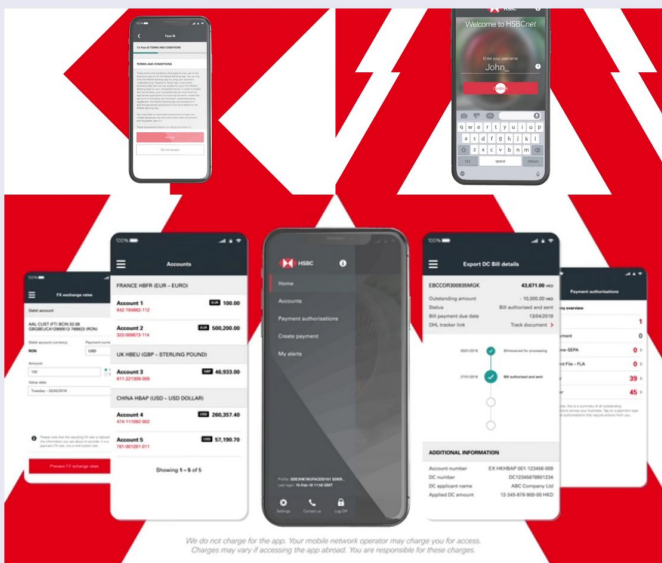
Welcome to HSBCnet

John_

FX exchange rates

Select account

Accounts

FRANCE HBFR (EUR - EURO)

Account 1
EUR 100.00

Account 2
EUR 500,200.00

UK HBEU (GBP - STERLING POUND)

Account 3
GBP 46,933.00

CHINA HBAP (USD - USD DOLLAR)

Account 4
USD 260,357.40

Account 5
USD 57,190.70

Showing 1 - 5 of 5

HSBC

Home

Accounts

Payment authorisations

Create payment

My alerts

Settings

Contact us

Log Off

Export DC Bill details

43,671.00

Outstanding amount

Status

Bill payment due date

DHL tracker link

Track document

Bill authorised and sent

ADDITIONAL INFORMATION

Account number

DC number

DC applicant name
ABC Company Ltd

Applied DC amount

Payment authorisations

Payment overview

Preview FX exchange rates

We do not charge for the app. Your mobile network operator may charge you for access. Charges may vary if accessing the app abroad. You are responsible for these charges.